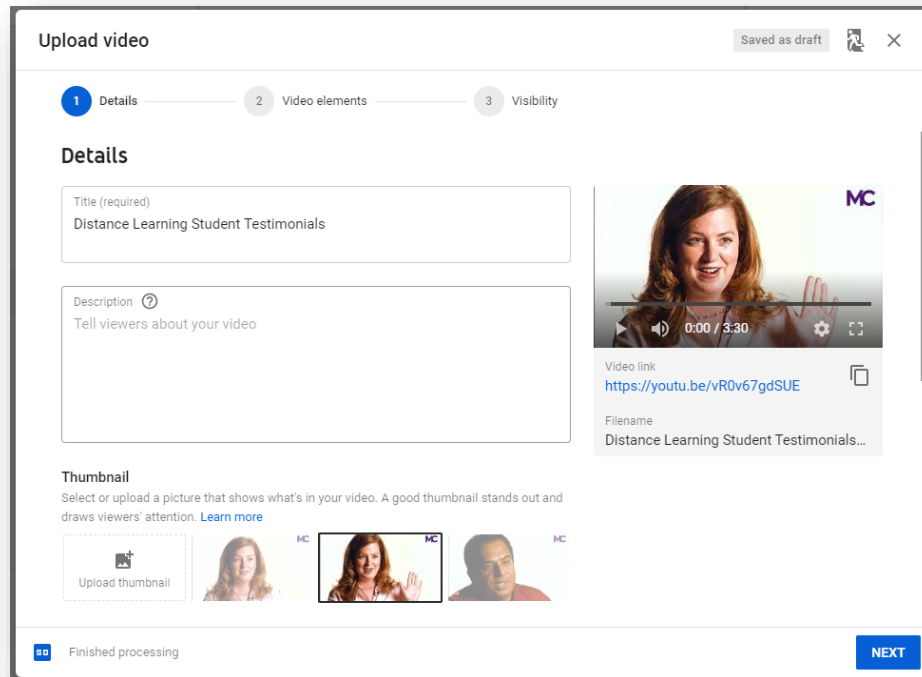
Upload video

Saved as draft

1 Details

2 Video elements

3 Visibility

Details

Title (required)
Distance Learning Student Testimonials

Description
Tell viewers about your video

MC

0:00 / 3:30

Video link
https://youtu.be/vR0v67gdSUE

Filename
Distance Learning Student Testimonials...

Thumbnail
Select or upload a picture that shows what's in your video. A good thumbnail stands out and draws viewers' attention. Learn more

Upload thumbnail

MC

MC

MC

SD

Finished processing

NEXT